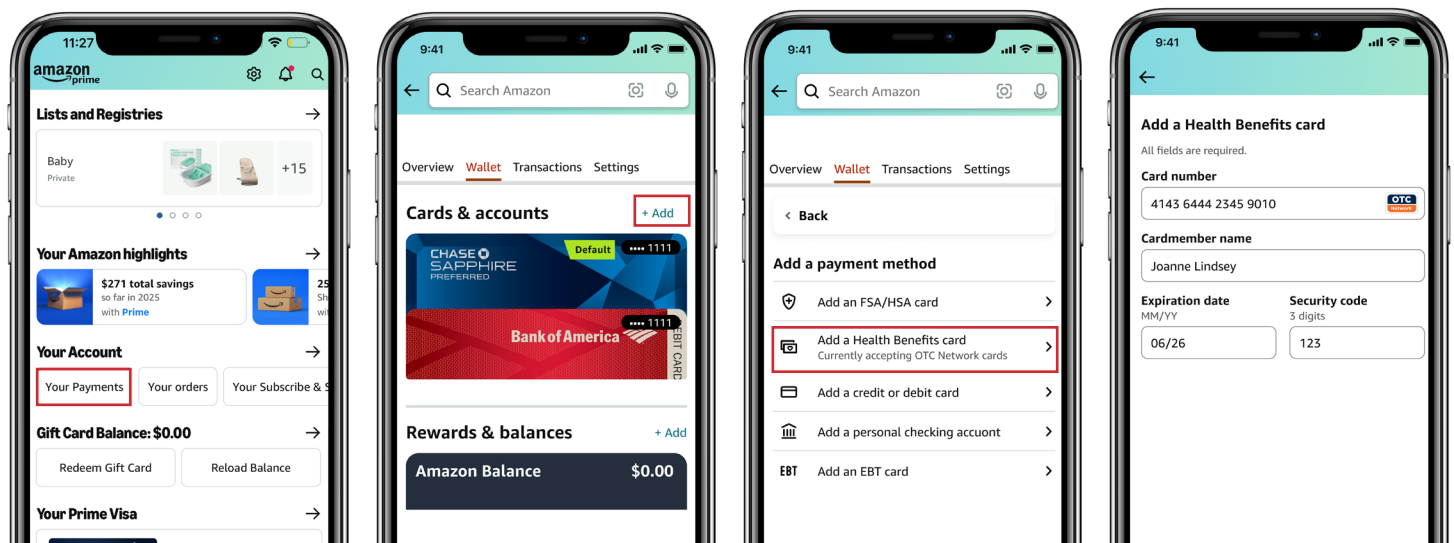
11:27

amazon prime

Lists and Registries

Baby
Private

+15

Your Amazon highlights

$271 total savings
so far in 2025
with Prime

25
Sh
wi

Your Account

Your Payments
Your orders
Your Subscribe & S

Gift Card Balance: $0.00

Redeem Gift Card
Reload Balance

Your Prime Visa

9:41

Search Amazon

Overview
Wallet
Transactions
Settings

Cards & accounts
+ Add

CHASE SAPPHIRE PREFERRED
Default
•••• 1111

Bank of America
•••• 1111
DEBIT CARD

Rewards & balances
+ Add

Amazon Balance
$0.00

9:41

Search Amazon

Overview
Wallet
Transactions
Settings

Back

Add a payment method

Add an FSA/HSA card

Add a Health Benefits card
Currently accepting OTC Network cards

Add a credit or debit card

Add a personal checking account

EBT
Add an EBT card

9:41

Add a Health Benefits card
All fields are required.

Card number
4143 6444 2345 9010
OTC Network

Cardmember name
Joanne Lindsey

Expiration date
MM/YY
06/26

Security code
3 digits
123